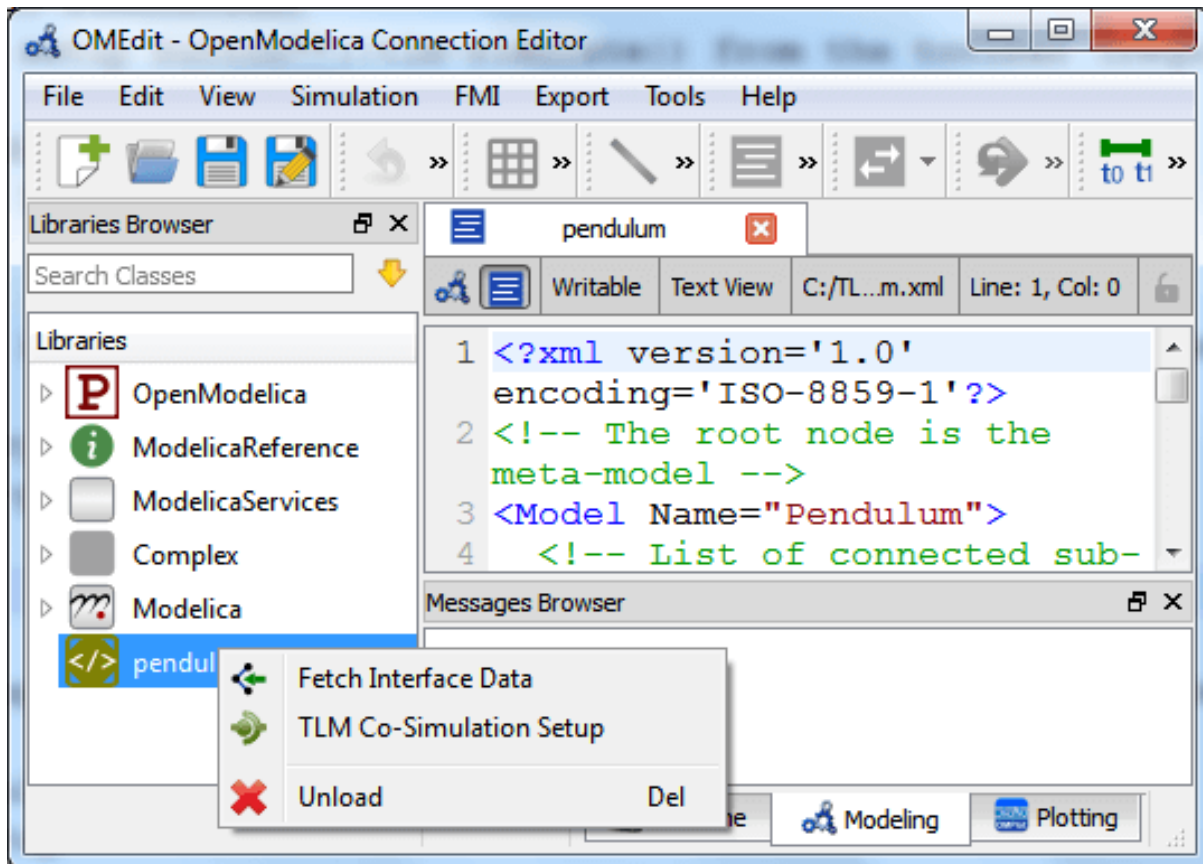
OMEdit - OpenModelica Connection Editor

File Edit View Simulation FMI Export Tools Help

t0 t1

Libraries Browser

Search Classes

Libraries

OpenModelica

ModelicaReference

ModelicaServices

Complex

Modelica

pendul

pendulum

Writable | Text View | C:/TL...m.xml | Line: 1, Col: 0

1 <?xml version='1.0' encoding='ISO-8859-1'?>
2 <!-- The root node is the meta-model -->
3 <Model Name="Pendulum">
4 <!-- List of connected sub-

Messages Browser

Fetch Interface Data

TLM Co-Simulation Setup

Unload Del

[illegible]me

Modeling

Plotting